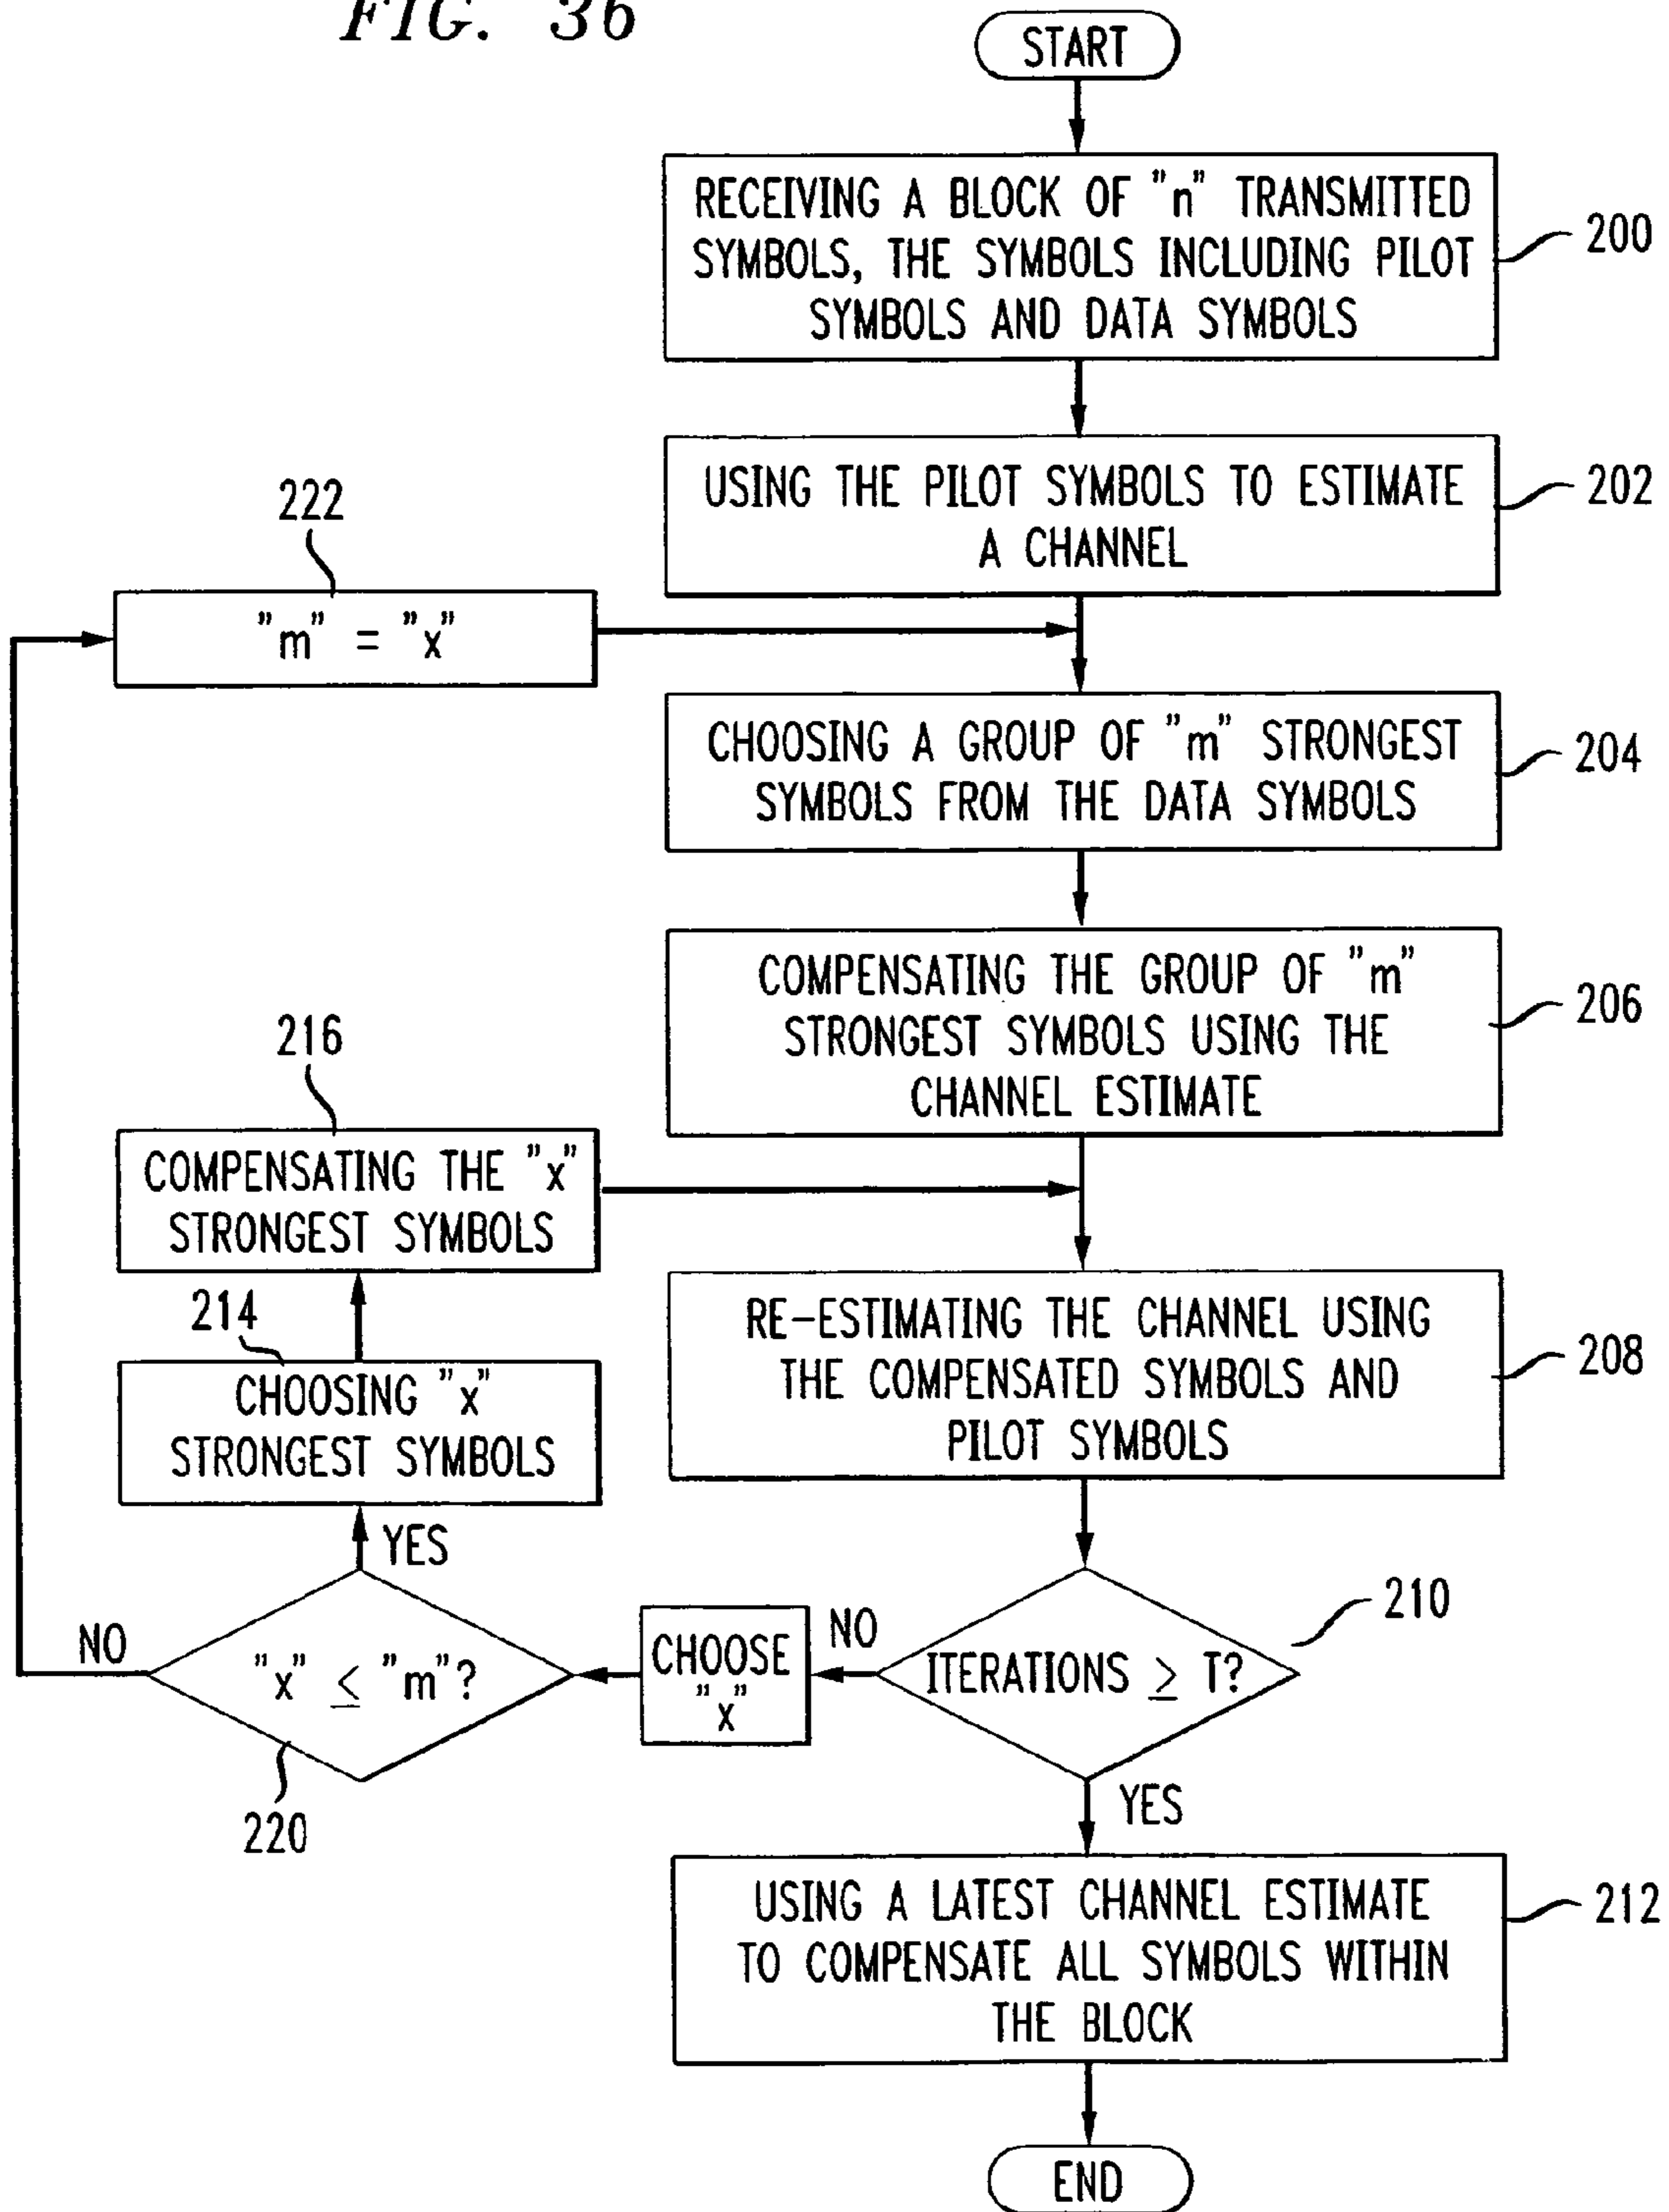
FIG. 36

START

RECEIVING A BLOCK OF "n" TRANSMITTED SYMBOLS, THE SYMBOLS INCLUDING PILOT SYMBOLS AND DATA SYMBOLS

200

USING THE PILOT SYMBOLS TO ESTIMATE A CHANNEL

202

222

"m" = "x"

CHOOSING A GROUP OF "m" STRONGEST SYMBOLS FROM THE DATA SYMBOLS

204

COMPENSATING THE GROUP OF "m" STRONGEST SYMBOLS USING THE CHANNEL ESTIMATE

206

216

COMPENSATING THE "x" STRONGEST SYMBOLS

214

CHOOSING "x" STRONGEST SYMBOLS

RE-ESTIMATING THE CHANNEL USING THE COMPENSATED SYMBOLS AND PILOT SYMBOLS

208

YES

NO

"x" $\leq$ "m"?

220

CHOOSE "x"

NO

ITERATIONS $\geq$ T?

210

YES

USING A LATEST CHANNEL ESTIMATE TO COMPENSATE ALL SYMBOLS WITHIN THE BLOCK

212

END